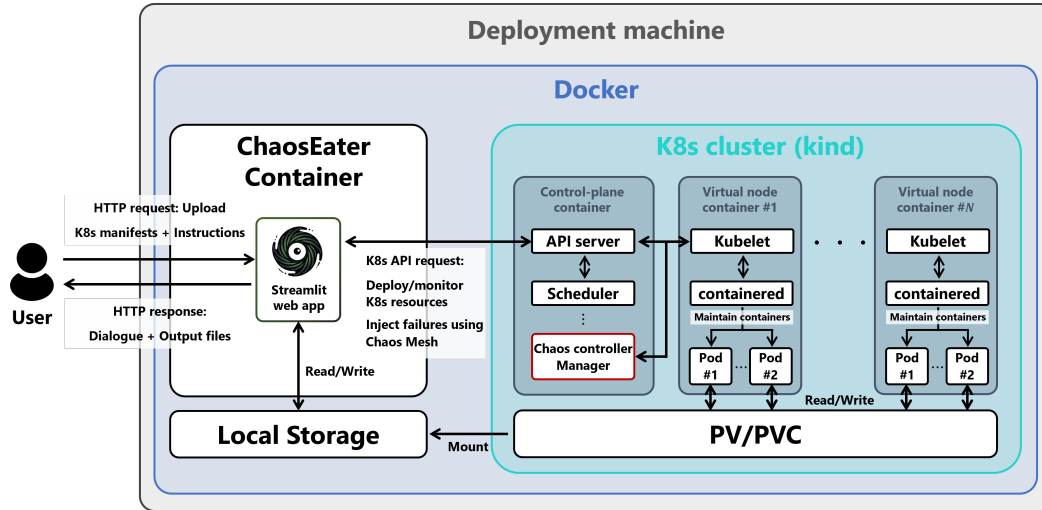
Deployment machine

Docker

ChaosEater Container

HTTP request: Upload K8s manifests + Instructions

User

HTTP response: Dialogue + Output files

Streamlit web app

K8s API request: Deploy/monitor K8s resources

Inject failures using Chaos Mesh

Read/Write

Local Storage

Mount

K8s cluster (kind)

Control-plane container

API server

Scheduler

⋮

Chaos controller Manager

Virtual node container #1

Kubelet

containered

Maintain containers

Pod #1

…

Pod #2

Virtual node container #$N$

Kubelet

containered

Maintain containers

Pod #1

…

Pod #2

Read/Write

PV/PVC